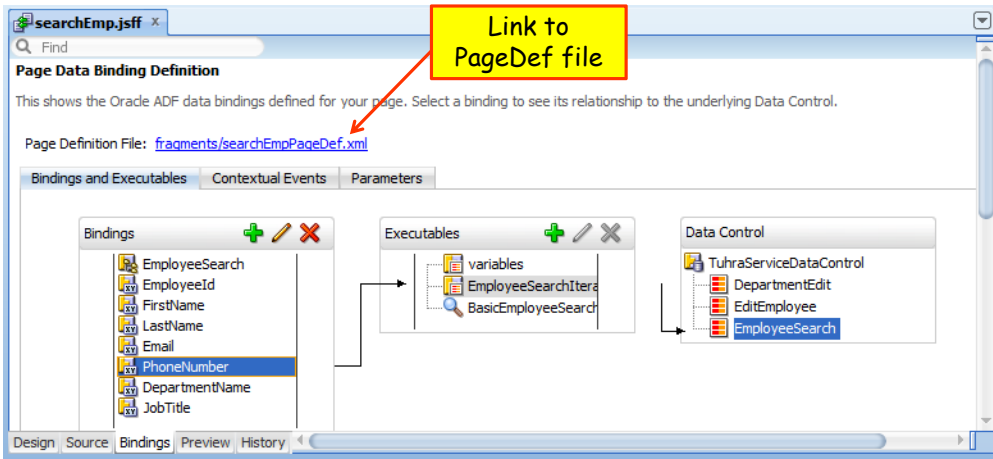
searchEmp.jsff ×

Find

Link to PageDef file

Page Data Binding Definition

This shows the Oracle ADF data bindings defined for your page. Select a binding to see its relationship to the underlying Data Control.

Page Definition File: fragments/searchEmpPageDef.xml

Bindings and Executables | Contextual Events | Parameters

Bindings

EmployeeSearch
EmployeeId
FirstName
LastName
Email
PhoneNumber
DepartmentName
JobTitle

Executables

variables
EmployeeSearchItera
BasicEmployeeSearch

Data Control

TuhraServiceDataControl
DepartmentEdit
EditEmployee
EmployeeSearch

Design | Source | Bindings | Preview | History